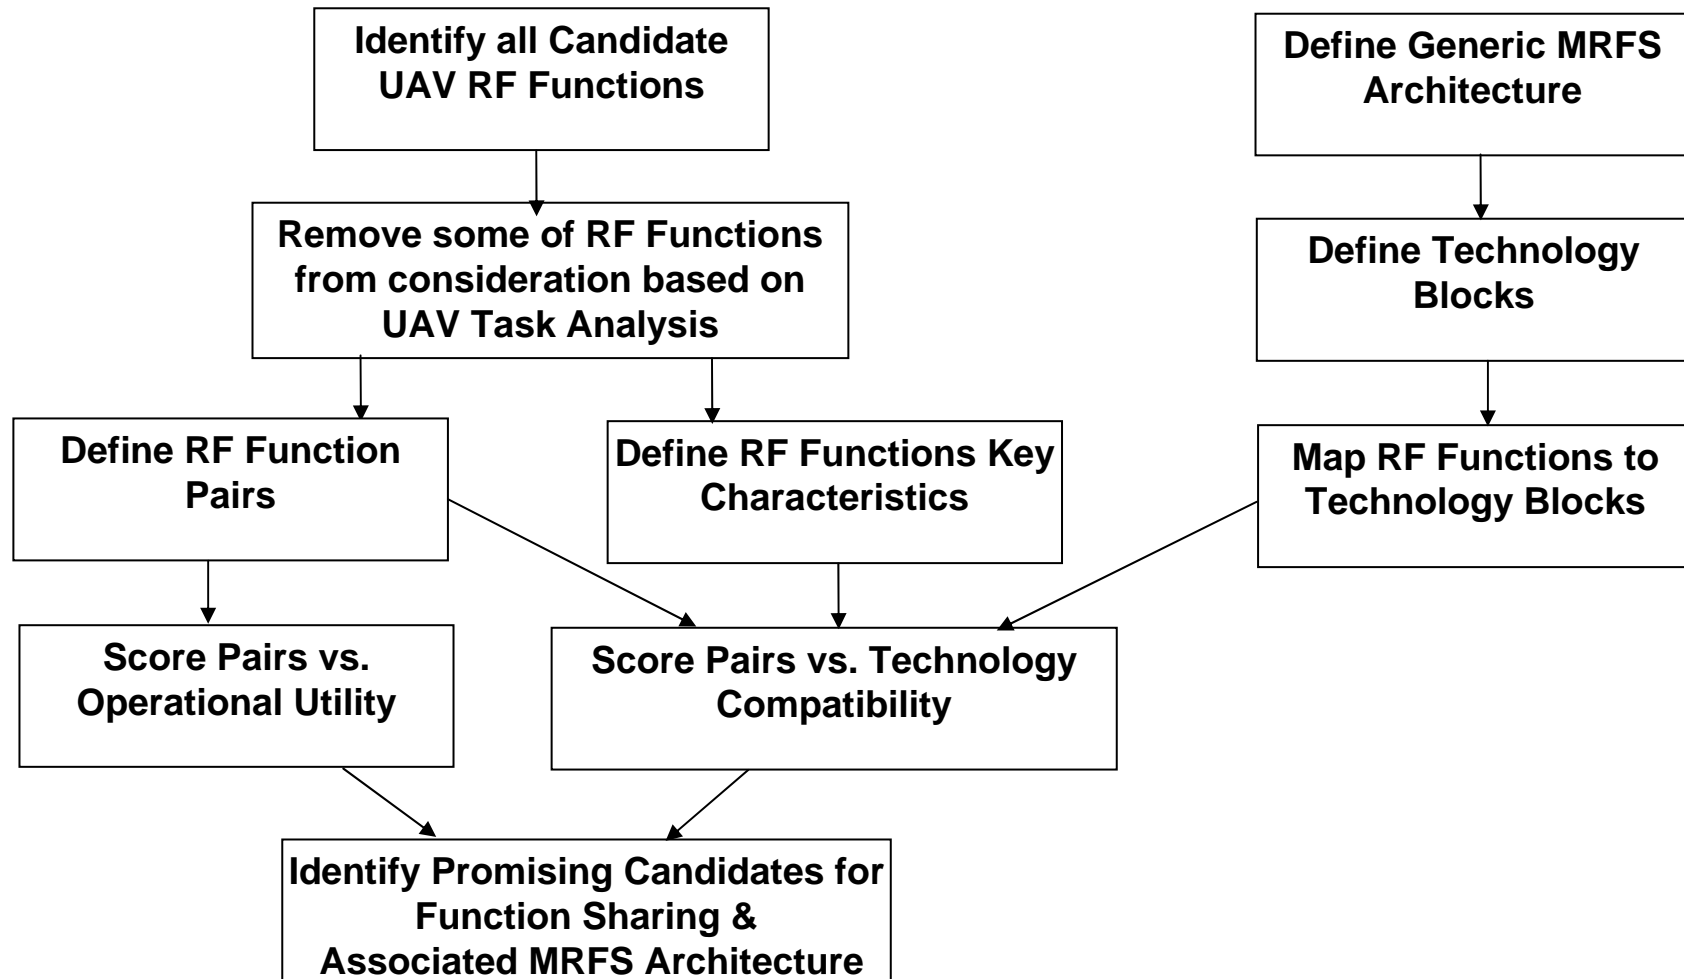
Identify all Candidate UAV RF Functions

Remove some of RF Functions from consideration based on UAV Task Analysis

Define RF Function Pairs

Define RF Functions Key Characteristics

Score Pairs vs. Operational Utility

Score Pairs vs. Technology Compatibility

Identify Promising Candidates for Function Sharing & Associated MRFS Architecture

Define Generic MRFS Architecture

Define Technology Blocks

Map RF Functions to Technology Blocks